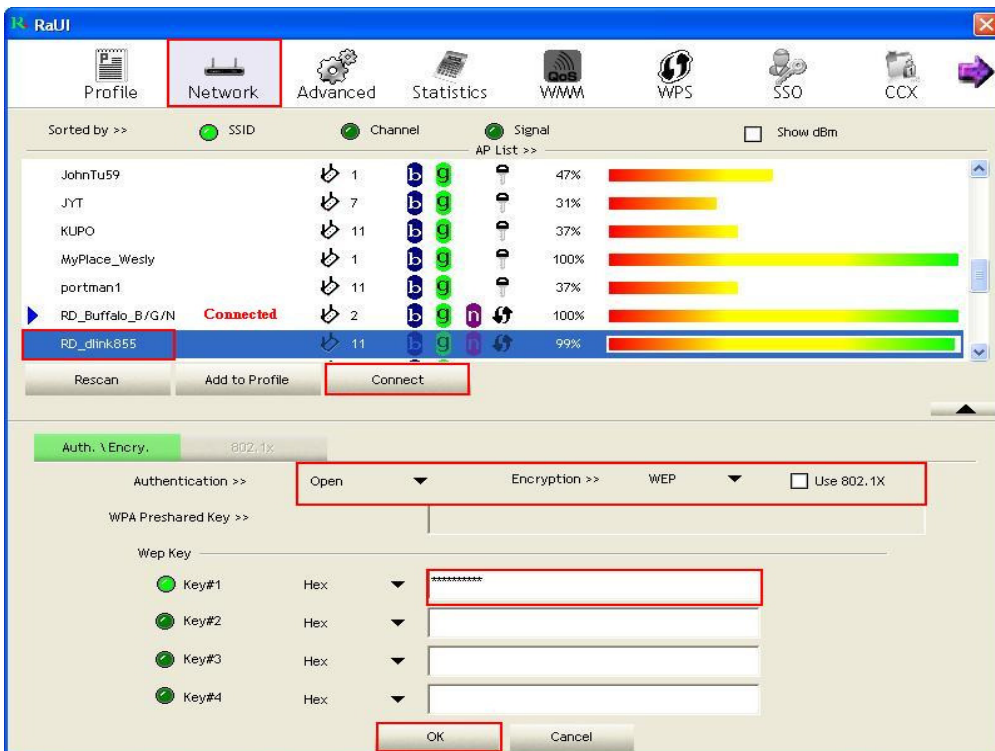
RaUI

Profile
Network
Advanced
Statistics
QoS
WMM
WPS
SSO
CCX

Sorted by >>
SSID
Channel
Signal
Show dBm
AP List >>

JohnTu59 1 47%
JYT 7 31%
KUPO 11 37%
MyPlace_Wesly 1 100%
portman1 11 37%
RD_Buffalo_B/G/N Connected 2 100%
RD_dlink855 11 99%

Rescan
Add to Profile
Connect

Auth. \ Encry.
802.1x

Authentication >>
Open
Encryption >>
WEP
Use 802.1X

WPA Preshared Key >>

Wep Key
Key#1 Hex **********
Key#2 Hex
Key#3 Hex
Key#4 Hex

OK
Cancel